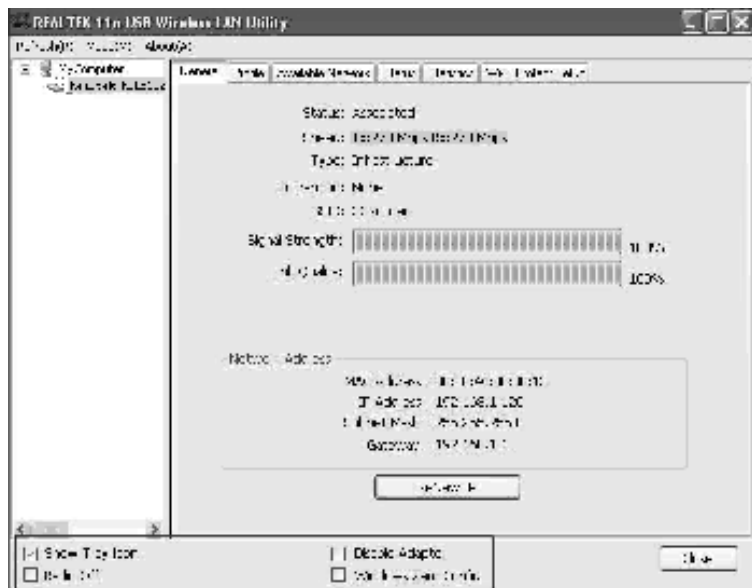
REALTEK 11n USB Wireless LAN Utility

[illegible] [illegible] About(A)

My Computer
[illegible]

General | Profile | Available Network | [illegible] | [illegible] | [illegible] | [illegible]

Status: Associated
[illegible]: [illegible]
Type: Infrastructure
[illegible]: None
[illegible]: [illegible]
Signal Strength: 100%
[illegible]: 100%

Network Address
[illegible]: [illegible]
IP Address: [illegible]
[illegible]: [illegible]
Gateway: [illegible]

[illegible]

Show Tray Icon
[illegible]
Disable Adapter
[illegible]

Close